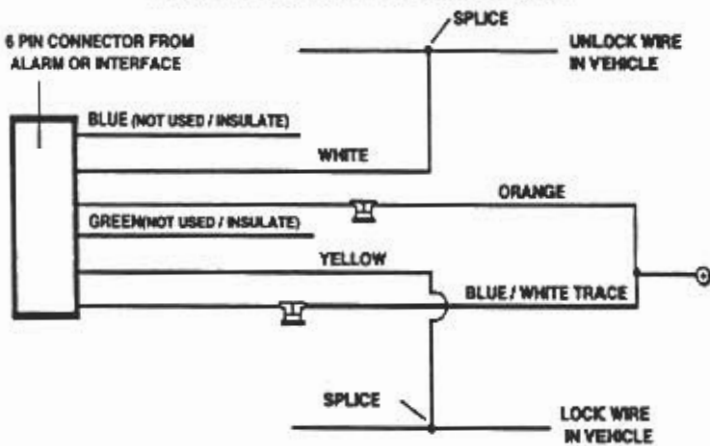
6 PIN CONNECTOR FROM ALARM OR INTERFACE

SPLICE

UNLOCK WIRE IN VEHICLE

BLUE (NOT USED / INSULATE)

WHITE

ORANGE

GREEN(NOT USED / INSULATE)

YELLOW

BLUE / WHITE TRACE

SPLICE

LOCK WIRE IN VEHICLE